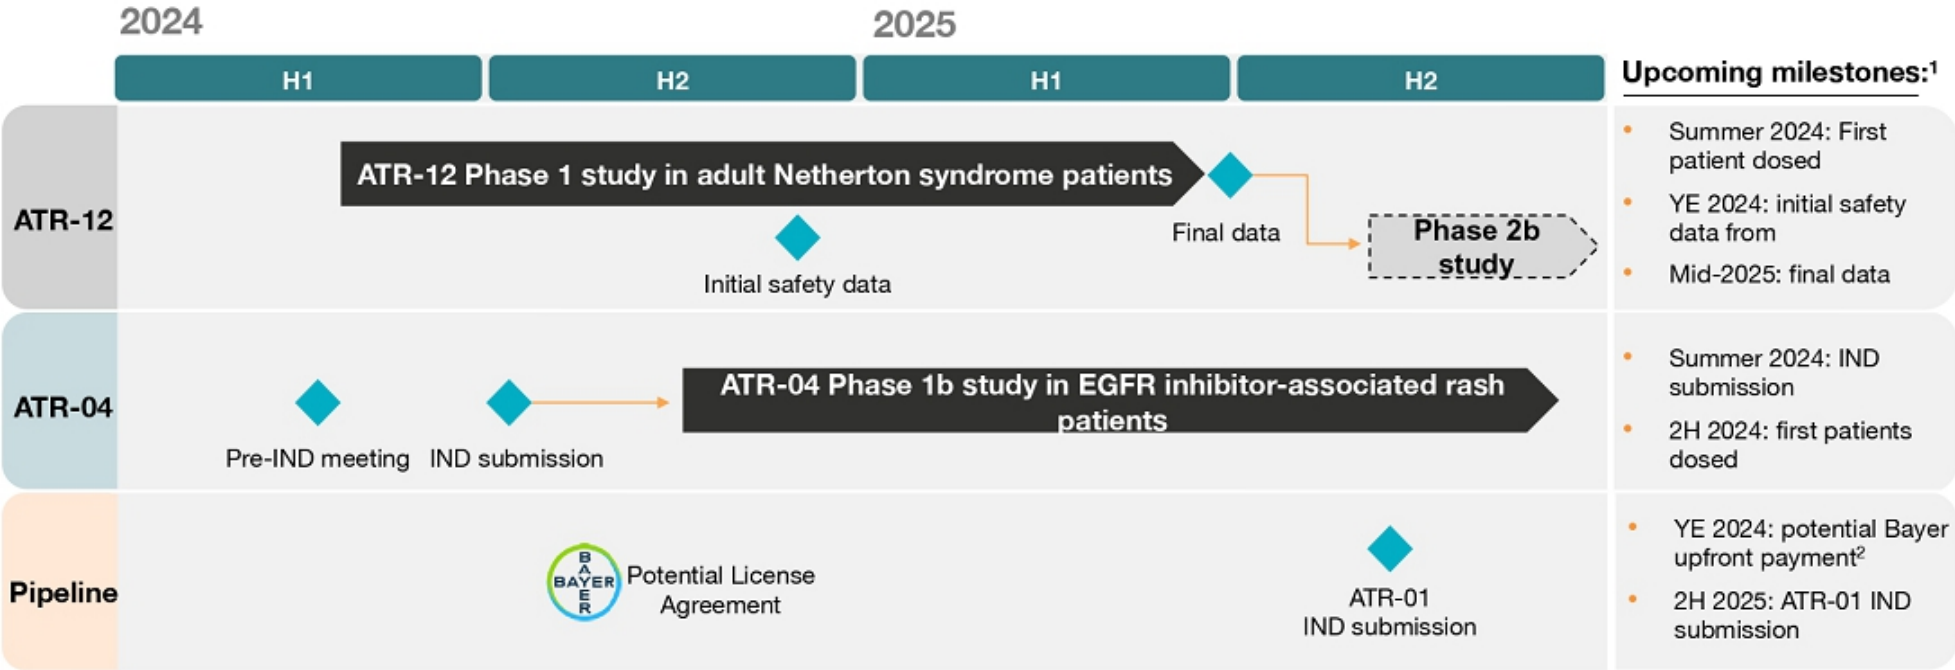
2024 2025

| H1 | H2 | H1 | H2 |
|---|---|---|---|

Upcoming milestones:$^1$

ATR-12

ATR-12 Phase 1 study in adult Netherton syndrome patients

Initial safety data

Final data

Phase 2b study

• Summer 2024: First patient dosed
• YE 2024: initial safety data from
• Mid-2025: final data

ATR-04

Pre-IND meeting

IND submission

ATR-04 Phase 1b study in EGFR inhibitor-associated rash patients

• Summer 2024: IND submission
• 2H 2024: first patients dosed

Pipeline

BAYER BAYER

Potential License Agreement

ATR-01 IND submission

• YE 2024: potential Bayer upfront payment$^2$
• 2H 2025: ATR-01 IND submission